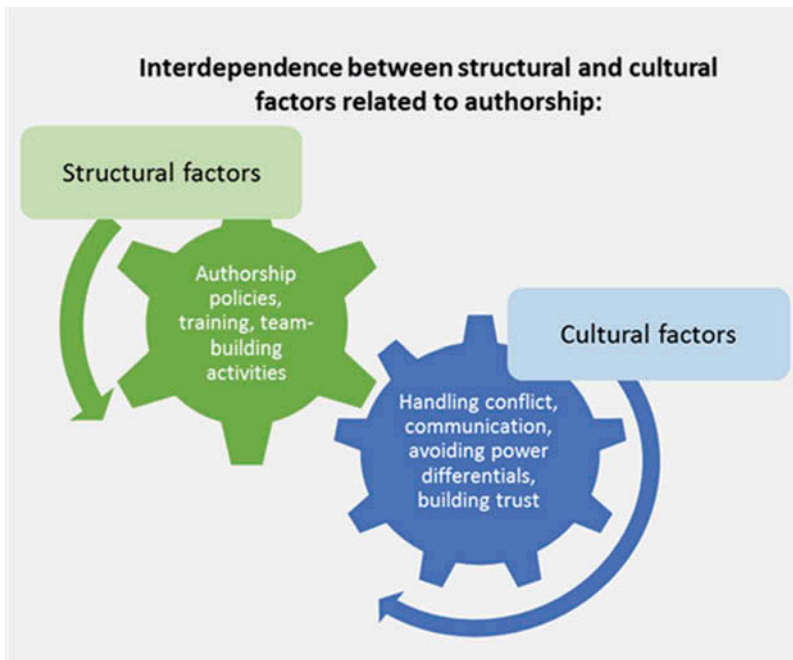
Interdependence between structural and cultural factors related to authorship:

Structural factors

Authorship policies, training, team-building activities

Cultural factors

Handling conflict, communication, avoiding power differentials, building trust